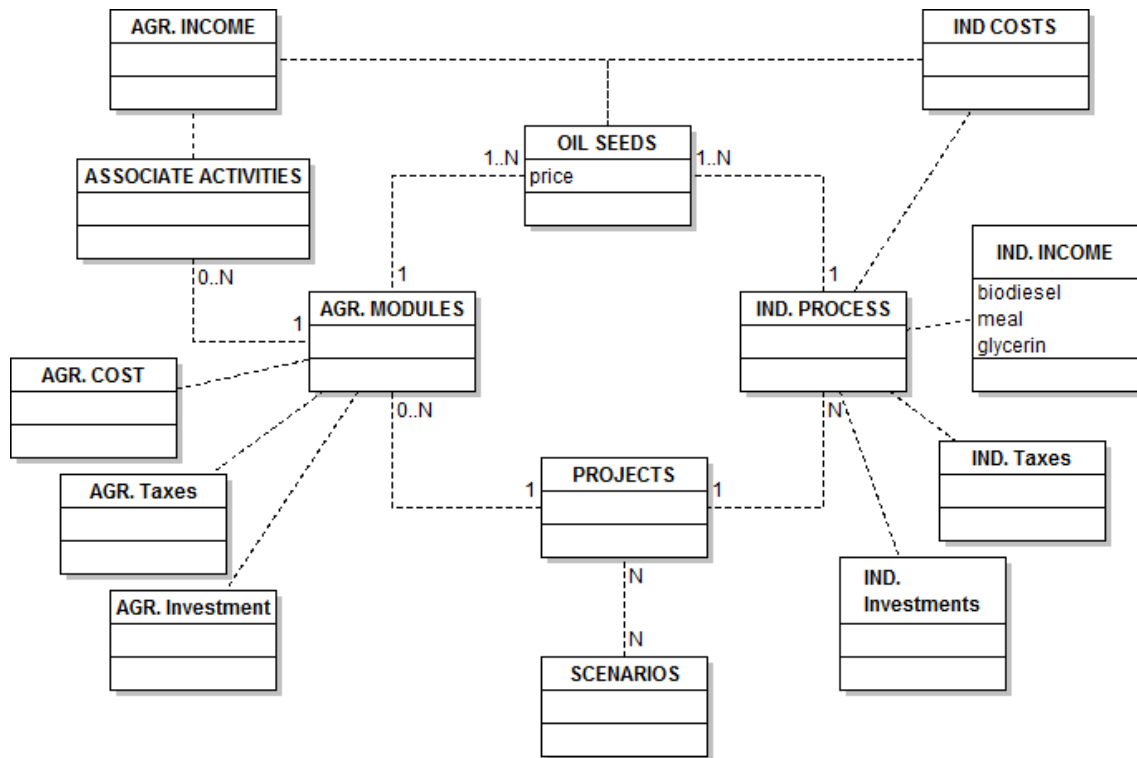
AGR. INCOME

IND COSTS

OIL SEEDS
price

1..N
1..N

ASSOCIATE ACTIVITIES

0..N
1
1
1

AGR. MODULES

IND. PROCESS

IND. INCOME
biodiesel
meal
glycerin

AGR. COST

0..N
N

AGR. Taxes

PROJECTS
1
1

IND. Taxes

AGR. Investment

N
N

IND. Investments

SCENARIOS